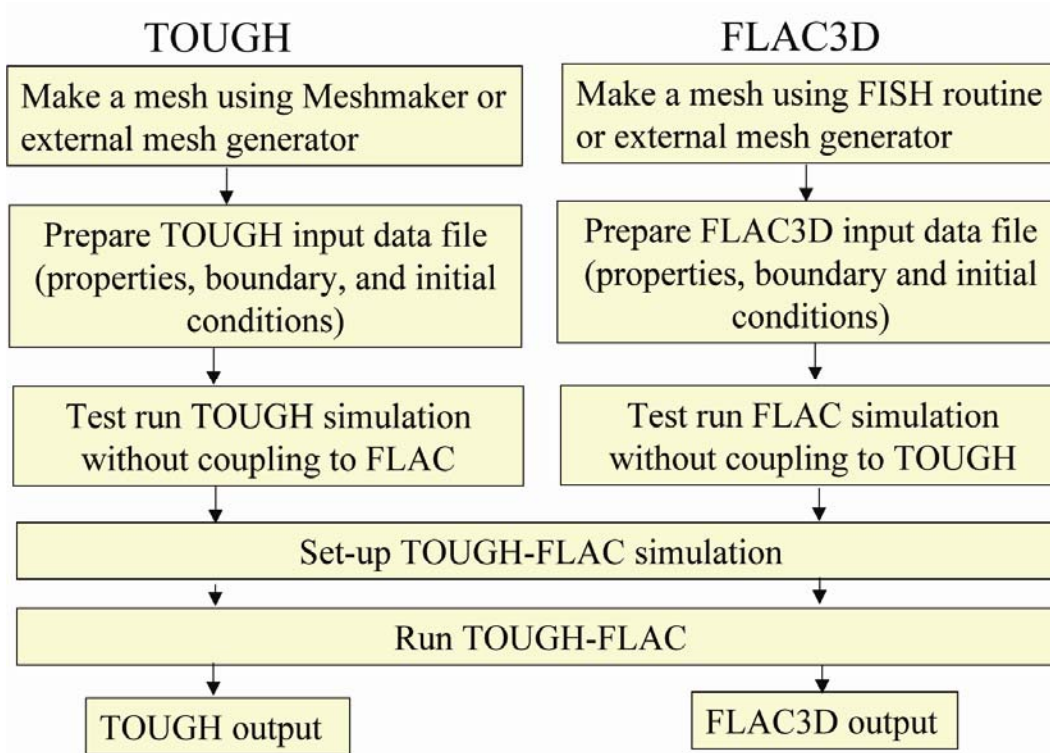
TOUGH

Make a mesh using Meshmaker or external mesh generator

Prepare TOUGH input data file (properties, boundary, and initial conditions)

Test run TOUGH simulation without coupling to FLAC

FLAC3D

Make a mesh using FISH routine or external mesh generator

Prepare FLAC3D input data file (properties, boundary and initial conditions)

Test run FLAC simulation without coupling to TOUGH

Set-up TOUGH-FLAC simulation

Run TOUGH-FLAC

TOUGH output

FLAC3D output